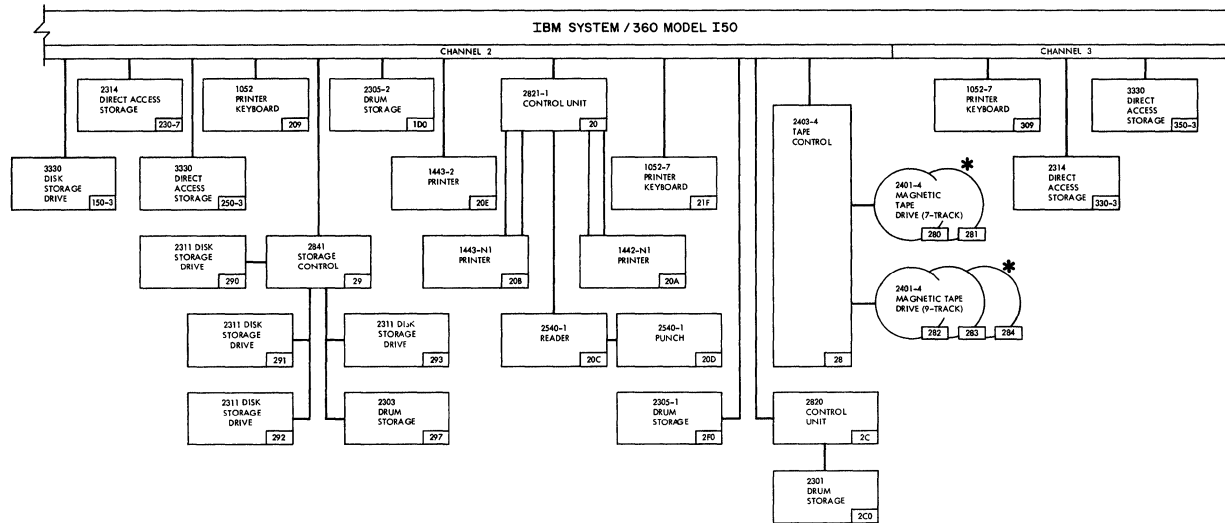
IBM SYSTEM / 360 MODEL I50

CHANNEL 2

CHANNEL 3

2314
DIRECT ACCESS
STORAGE
230-7

1052
PRINTER
KEYBOARD
209

2305-2
DRUM
STORAGE
1D0

2821-1
CONTROL UNIT
20

2403-4
TAPE
CONTROL
28

1052-7
PRINTER
KEYBOARD
309

3330
DIRECT
ACCESS
STORAGE
350-3

3330
DISK
STORAGE
DRIVE
150-3

3330
DIRECT
ACCESS
STORAGE
250-3

1443-2
PRINTER
20E

1052-7
PRINTER
KEYBOARD
21F

2401-4
MAGNETIC
TAPE
DRIVE (7-TRACK)
280
281

2314
DIRECT
ACCESS
STORAGE
330-3

2311 DISK
STORAGE
DRIVE
290

2841
STORAGE
CONTROL
29

1443-N1
PRINTER
20B

1442-N1
PRINTER
20A

2401-4
MAGNETIC TAPE
DRIVE (9-TRACK)
282
283
284

2311 DISK
STORAGE
DRIVE
291

2311 DISK
STORAGE
DRIVE
293

2540-1
READER
20C

2540-1
PUNCH
20D

2311 DISK
STORAGE
DRIVE
292

2303
DRUM
STORAGE
297

2305-1
DRUM
STORAGE
2F0

2820
CONTROL
UNIT
2C

2301
DRUM
STORAGE
2C0